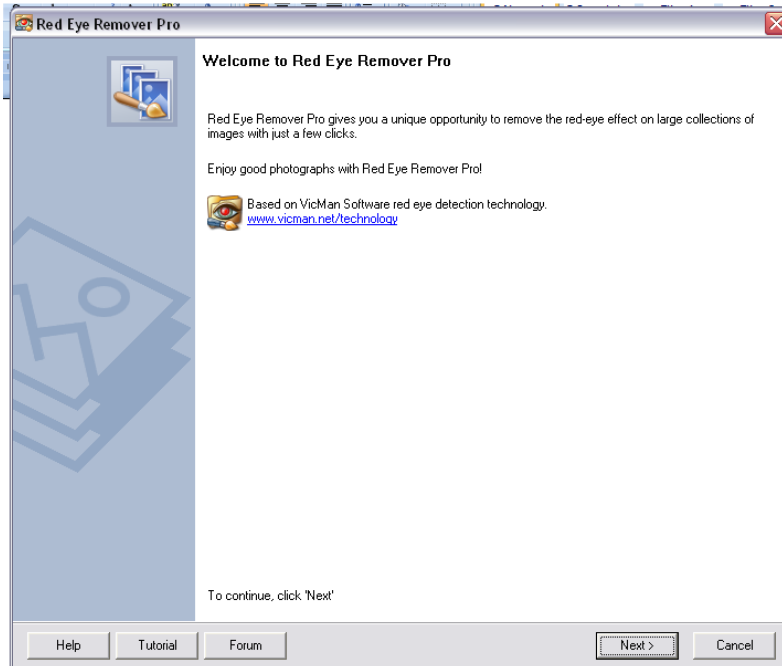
Red Eye Remover Pro

Welcome to Red Eye Remover Pro

Red Eye Remover Pro gives you a unique opportunity to remove the red-eye effect on large collections of images with just a few clicks.

Enjoy good photographs with Red Eye Remover Pro!

Based on VicMan Software red eye detection technology.
www.vicman.net/technology

To continue, click 'Next'

Help Tutorial Forum Next > Cancel